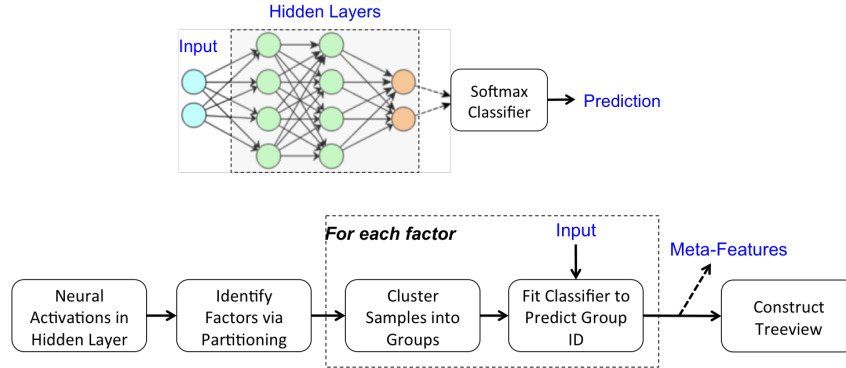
Hidden Layers

Input

Softmax Classifier

Prediction

For each factor

Input

Meta-Features

Neural Activations in Hidden Layer

Identify Factors via Partitioning

Cluster Samples into Groups

Fit Classifier to Predict Group ID

Construct Treeview